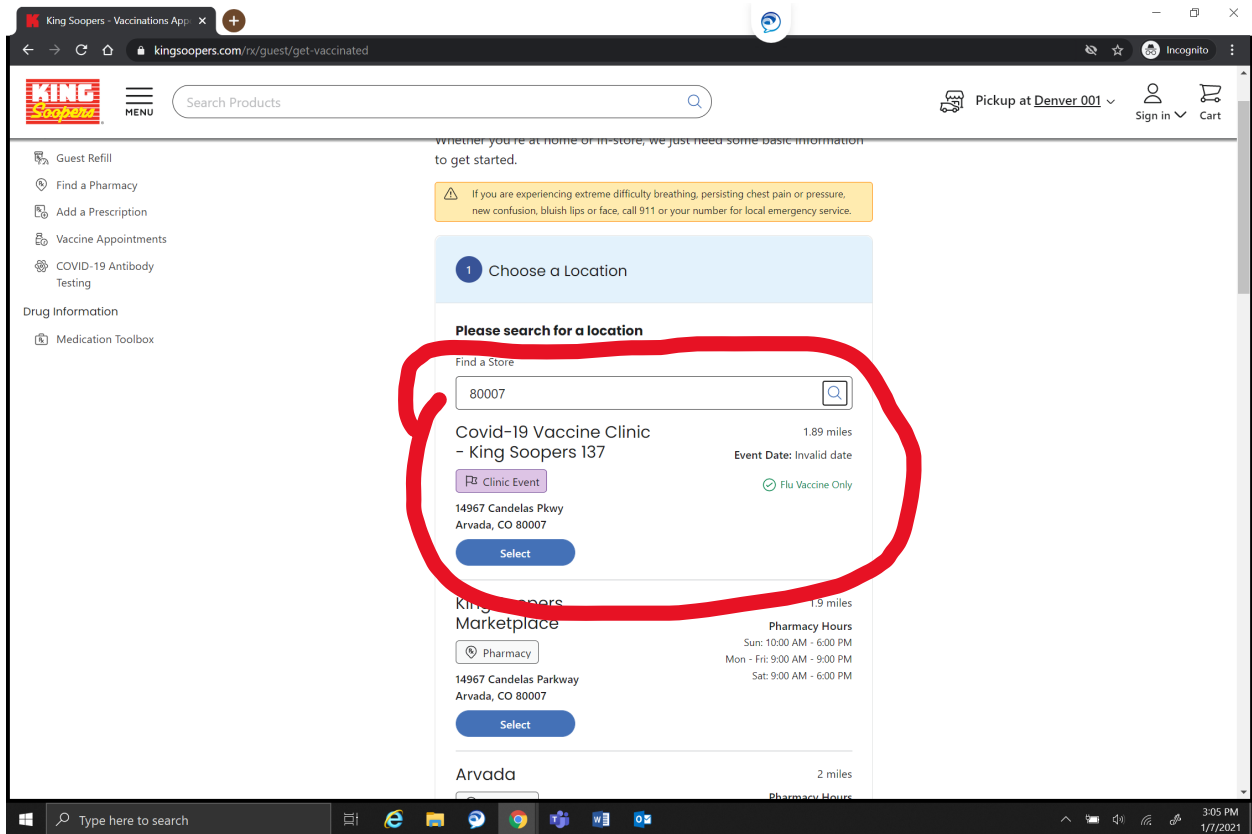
King Soopers - Vaccinations App

kingsoopers.com/rx/guest/get-vaccinated

Incognito

KING Soopers

MENU

Search Products

Pickup at Denver 001

Sign in

Cart

Whether you're at home or in-store, we just need some basic information to get started.

Guest Refill

Find a Pharmacy

Add a Prescription

Vaccine Appointments

COVID-19 Antibody Testing

Drug Information

Medication Toolbox

If you are experiencing extreme difficulty breathing, persisting chest pain or pressure, new confusion, bluish lips or face, call 911 or your number for local emergency service.

1 Choose a Location

Please search for a location

Find a Store

80007

Covid-19 Vaccine Clinic - King Soopers 137

1.89 miles

Event Date: Invalid date

Clinic Event

Flu Vaccine Only

14967 Candelas Pkwy
Arvada, CO 80007

Select

King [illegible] Marketplace

1.9 miles

Pharmacy Hours

Sun: 10:00 AM - 6:00 PM

Mon - Fri: 9:00 AM - 9:00 PM

Sat: 9:00 AM - 6:00 PM

Pharmacy

14967 Candelas Parkway
Arvada, CO 80007

Select

Arvada

2 miles

Pharmacy Hours

Type here to search

3:05 PM
1/7/2021